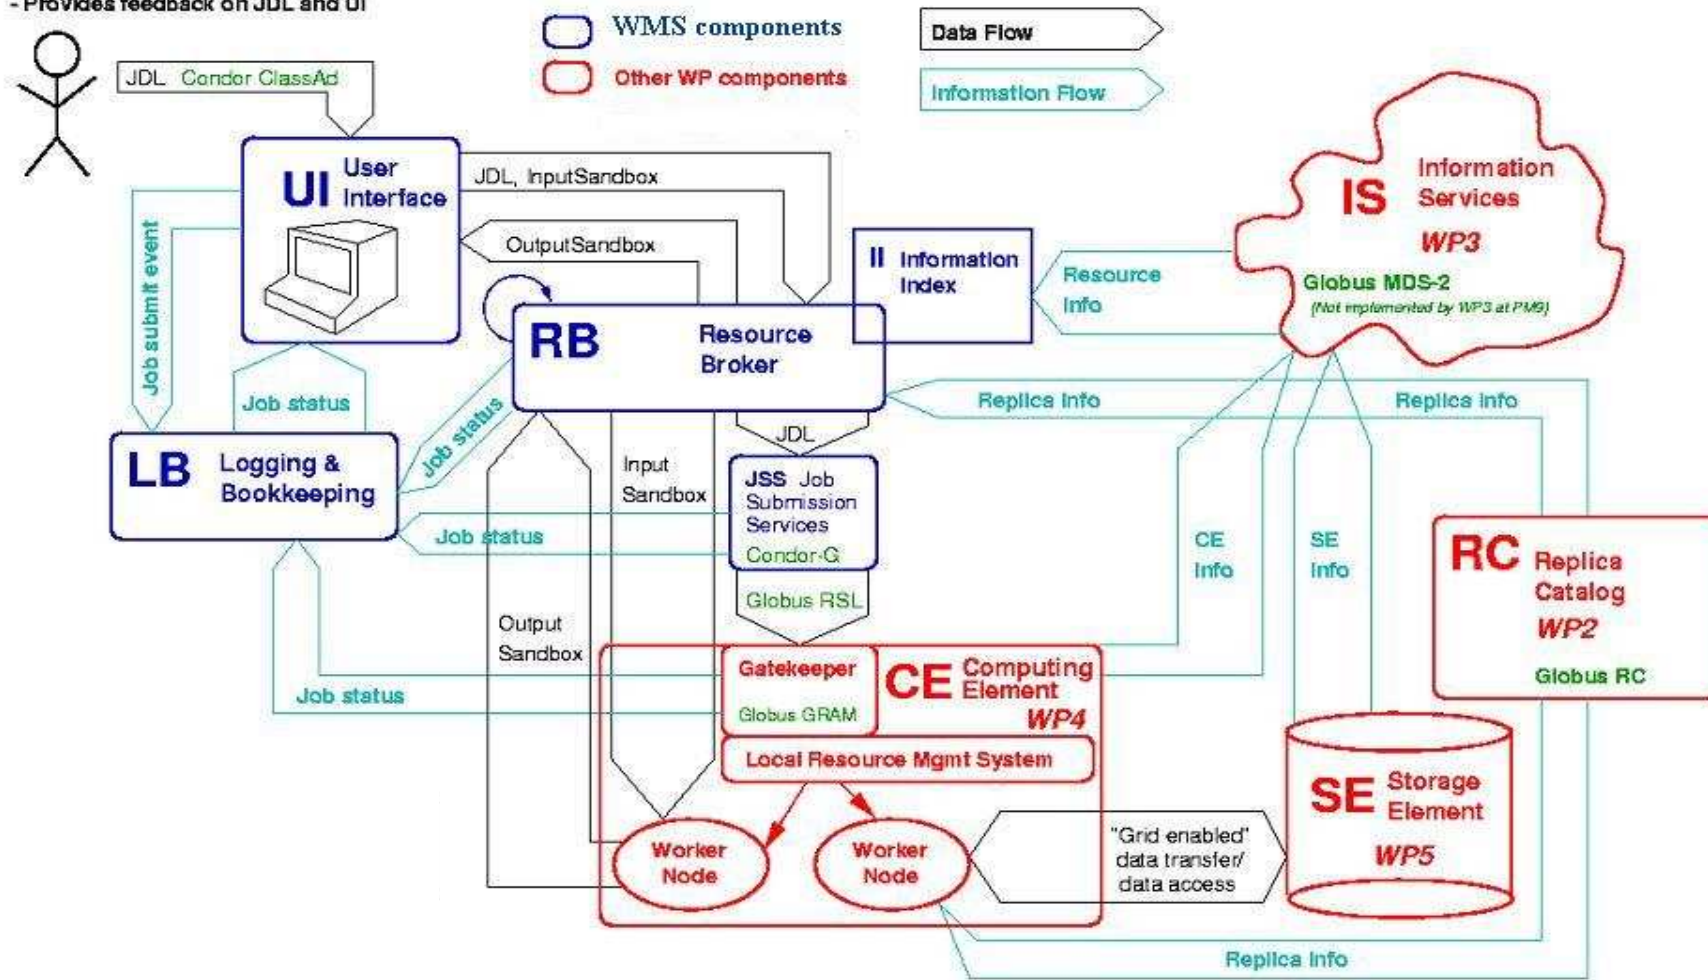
- Provides feedback on JDL and UI

WMS components

Other WP components

Data Flow

Information Flow

JDL Condor ClassAd

UI User Interface

JDL, InputSandbox

OutputSandbox

II Information Index

Resource Info

IS Information Services

WP3

Globus MDS-2

(Not implemented by WP3 at PM9)

RB Resource Broker

Job submit event

Job status

Job status

LB Logging & Bookkeeping

Replica Info

Replica Info

JDL

Input Sandbox

JSS Job Submission Services

Condor-G

Job status

CE Info

SE Info

RC Replica Catalog

WP2

Globus RC

Globus RSL

Output Sandbox

Gatekeeper

Globus GRAM

CE Computing Element

WP4

Job status

Local Resource Mgmt System

SE Storage Element

WP5

Worker Node

Worker Node

"Grid enabled" data transfer/ data access

Replica Info